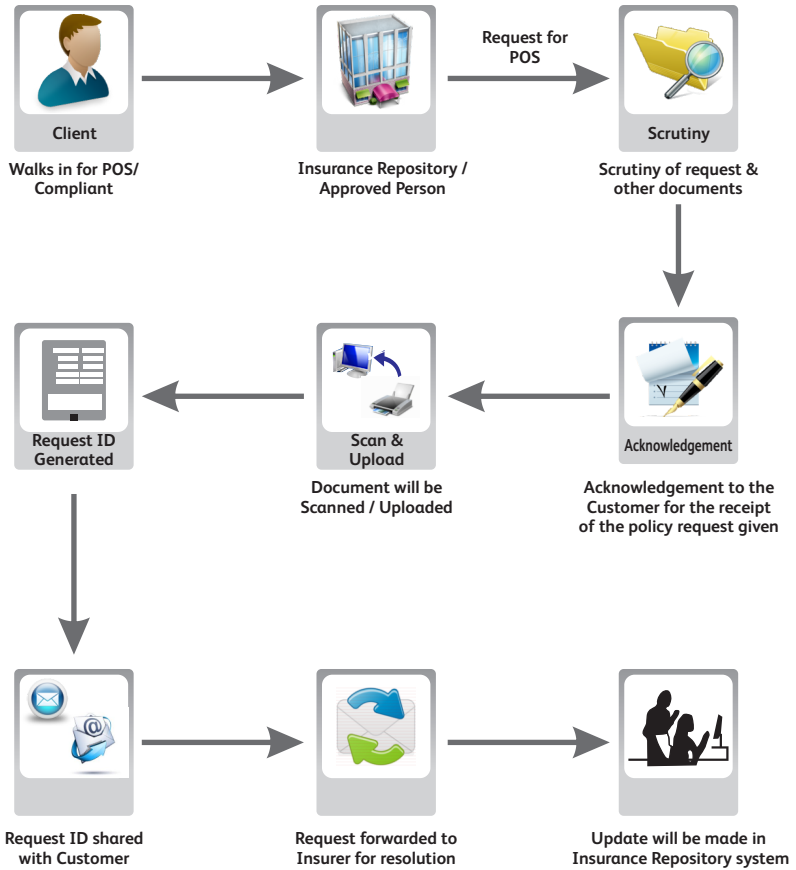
Client

Walks in for POS/ Compliant

Insurance Repository / Approved Person

Request for POS

Scrutiny

Scrutiny of request & other documents

Acknowledgement

Acknowledgement to the Customer for the receipt of the policy request given

Scan & Upload

Document will be Scanned / Uploaded

Request ID Generated

Request ID shared with Customer

Request forwarded to Insurer for resolution

Update will be made in Insurance Repository system